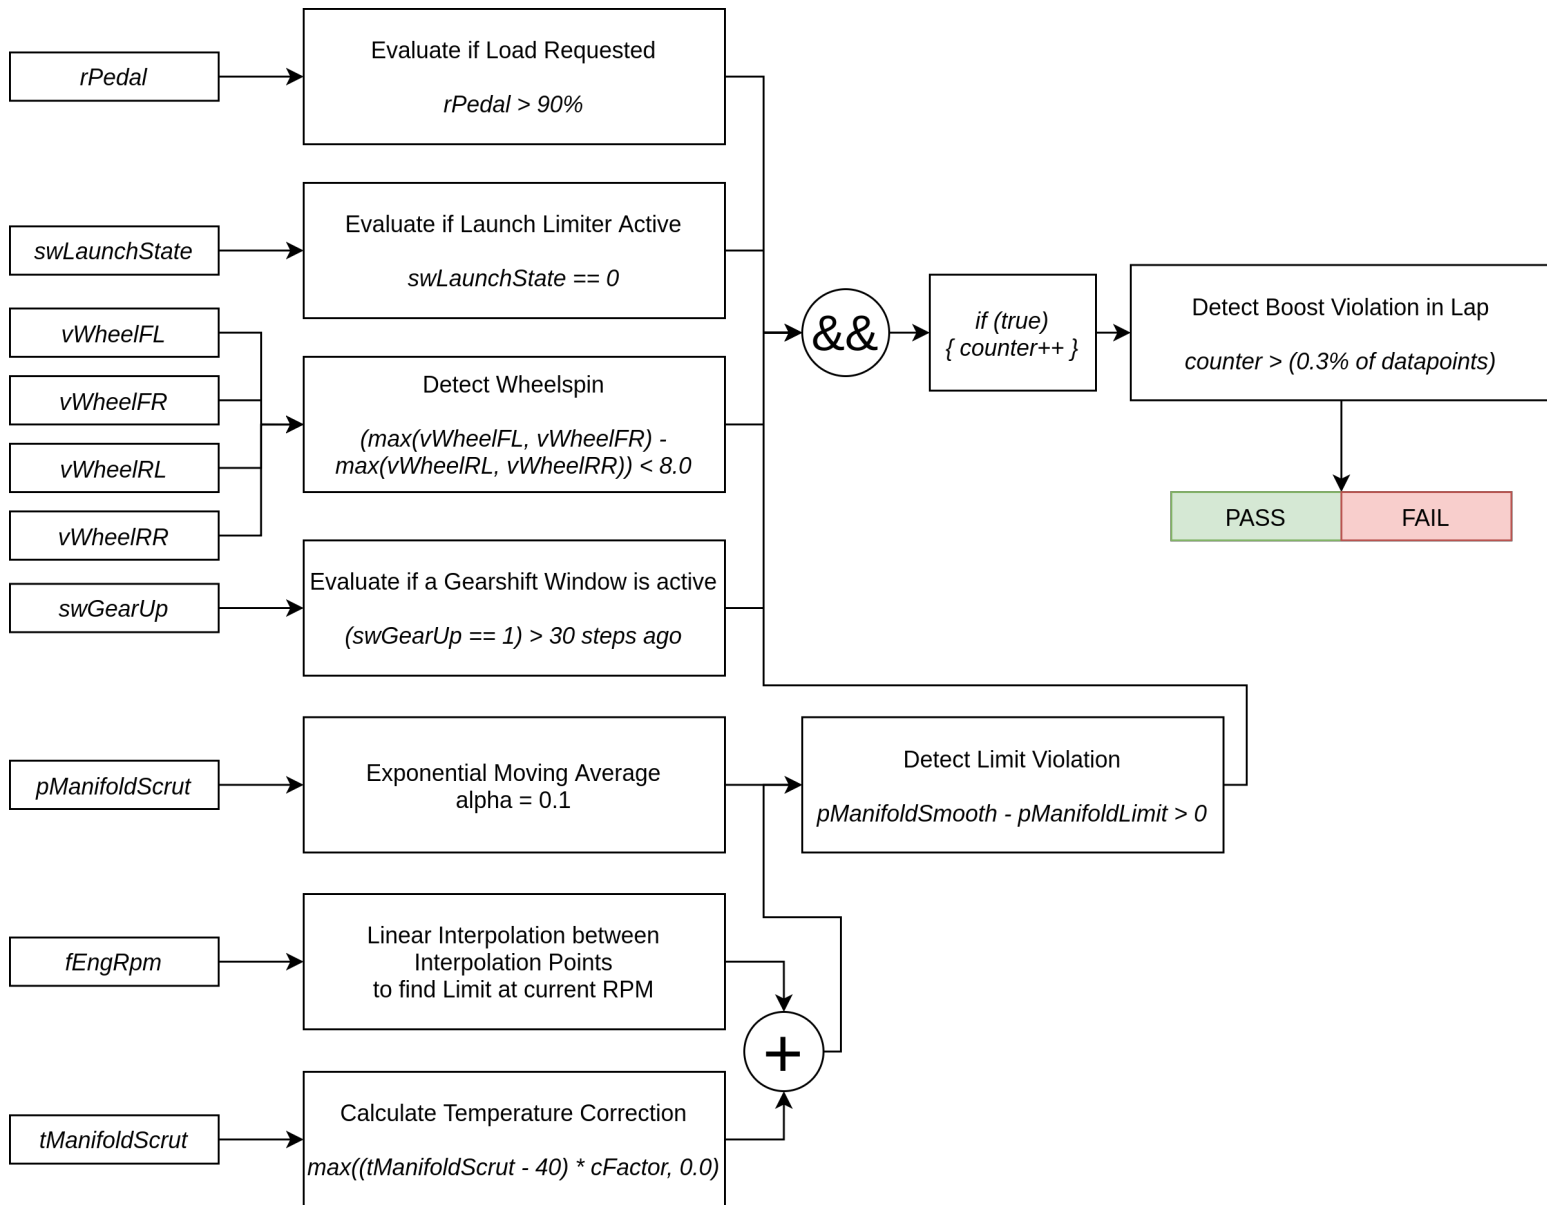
rPedal

Evaluate if Load Requested

rPedal > 90%

swLaunchState

Evaluate if Launch Limiter Active

swLaunchState == 0

vWheelFL

vWheelFR

vWheelRL

vWheelRR

Detect Wheelspin

(max(vWheelFL, vWheelFR) - max(vWheelRL, vWheelRR)) < 8.0

swGearUp

Evaluate if a Gearshift Window is active

(swGearUp == 1) > 30 steps ago

&&

if (true)
{ counter++ }

Detect Boost Violation in Lap

counter > (0.3% of datapoints)

PASS

FAIL

pManifoldScrut

Exponential Moving Average
alpha = 0.1

Detect Limit Violation

pManifoldSmooth - pManifoldLimit > 0

fEngRpm

Linear Interpolation between Interpolation Points
to find Limit at current RPM

+

tManifoldScrut

Calculate Temperature Correction

max((tManifoldScrut - 40) * cFactor, 0.0)